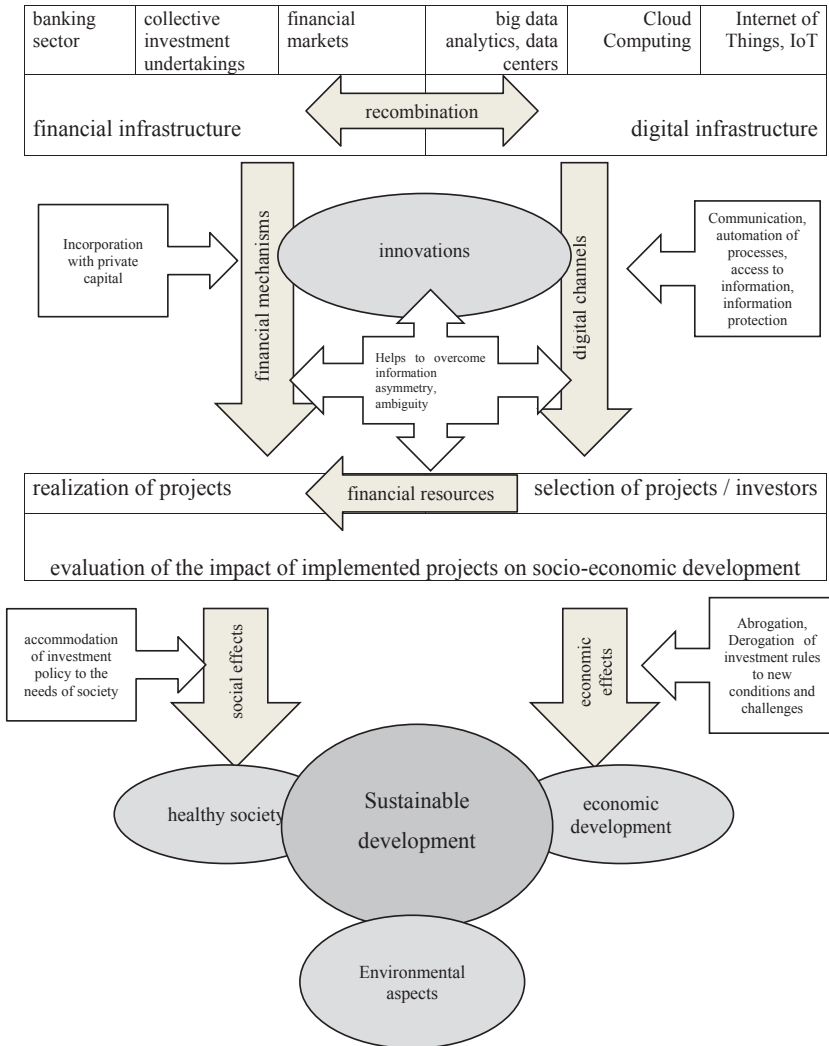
banking sector

collective investment undertakings

financial markets

big data analytics, data centers

Cloud Computing

Internet of Things, IoT

financial infrastructure

recombination

digital infrastructure

Incorporation with private capital

financial mechanisms

innovations

digital channels

Communication, automation of processes, access to information, information protection

Helps to overcome information asymmetry, ambiguity

realization of projects

financial resources

selection of projects / investors

evaluation of the impact of implemented projects on socio-economic development

accommodation of investment policy to the needs of society

social effects

economic effects

Abrogation, Derogation of investment rules to new conditions and challenges

healthy society

Sustainable development

economic development

Environmental aspects